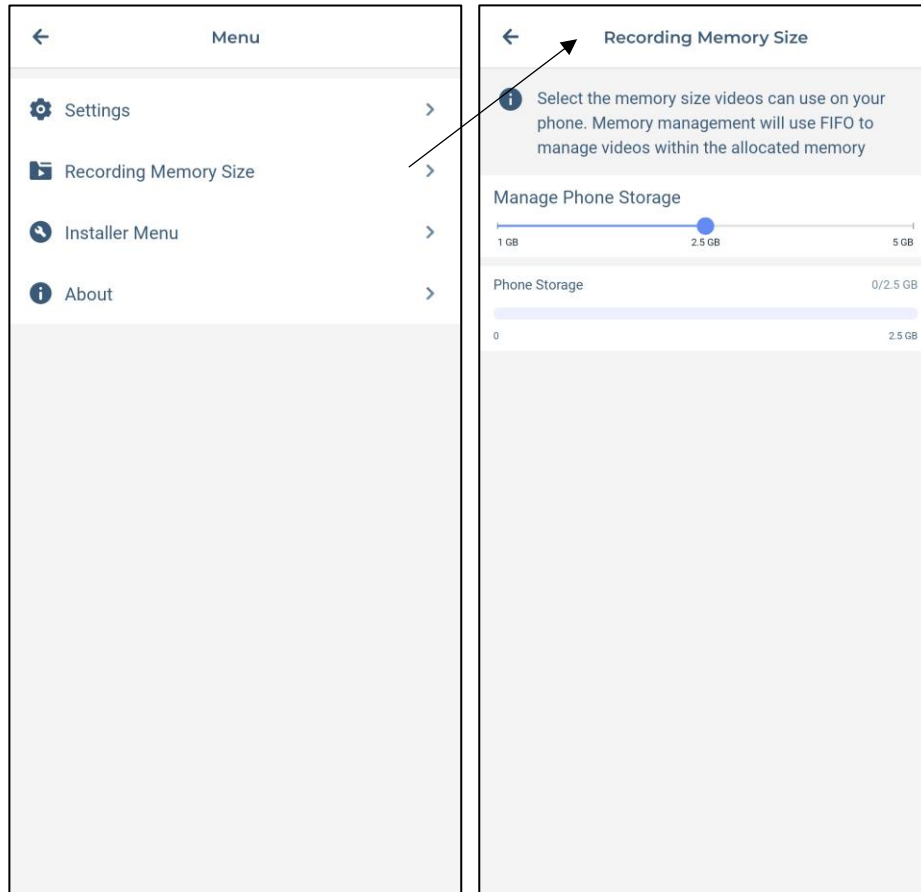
Menu

Settings

Recording Memory Size

Installer Menu

About

Recording Memory Size

Select the memory size videos can use on your phone. Memory management will use FIFO to manage videos within the allocated memory

Manage Phone Storage

1 GB 2.5 GB 5 GB

Phone Storage 0/2.5 GB

0 2.5 GB